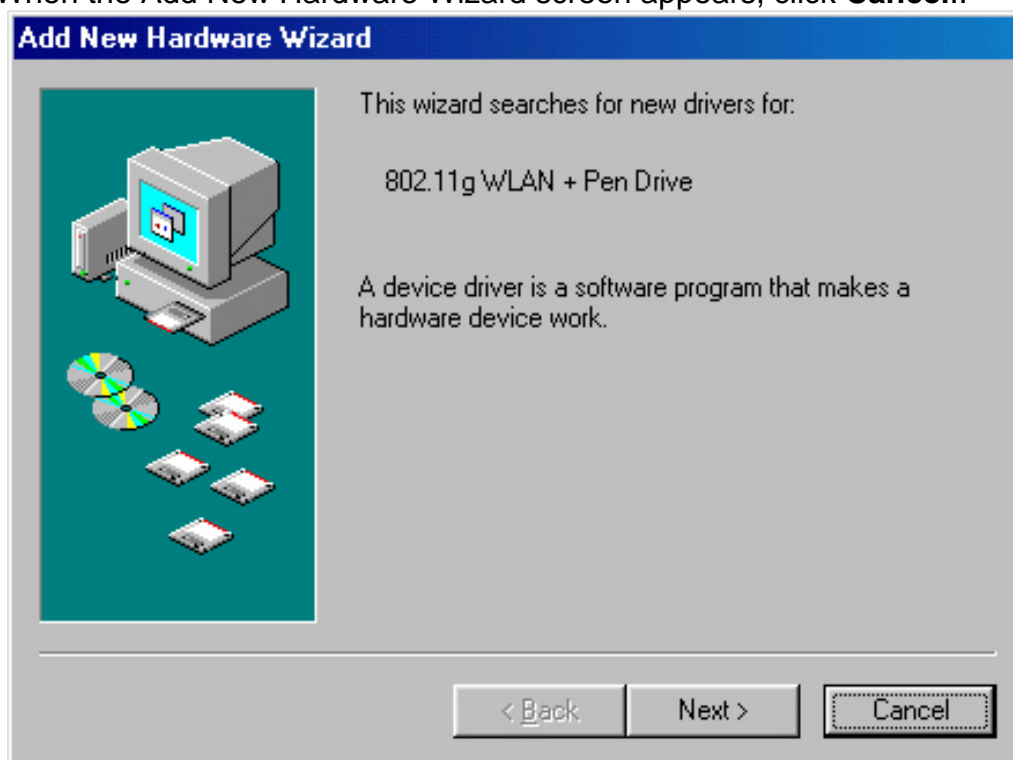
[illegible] the Add New Hardware Wizard screen appears, click **Cancel.**

Add New Hardware Wizard

This wizard searches for new drivers for:

802.11g WLAN + Pen Drive

A device driver is a software program that makes a hardware device work.

< Back

Next >

Cancel